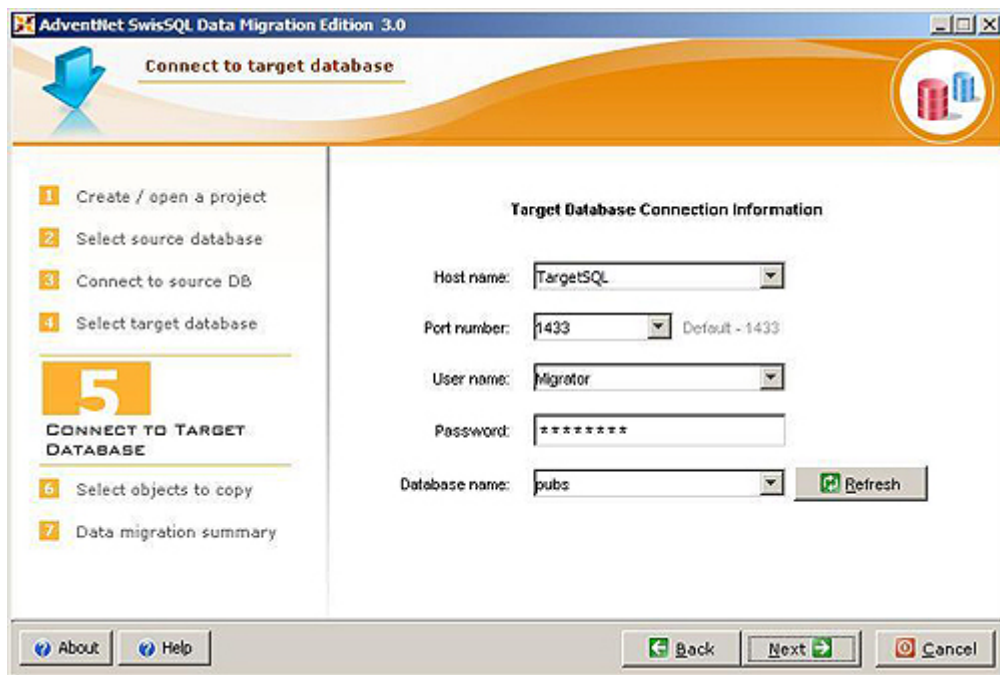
AdventNet SwisSQL Data Migration Edition 3.0

Connect to target database

1 Create / open a project
2 Select source database
3 Connect to source DB
4 Select target database
5
CONNECT TO TARGET DATABASE
6 Select objects to copy
7 Data migration summary

Target Database Connection Information

Host name: TargetSQL
Port number: 1433 Default - 1433
User name: Migrator
Password: ********
Database name: pubs
Refresh

About
Help
Back
Next
Cancel